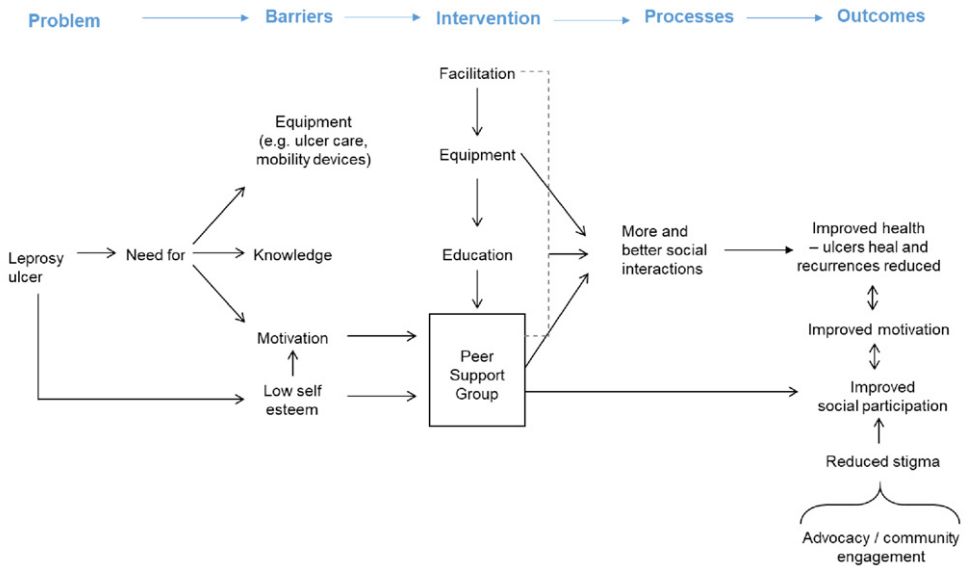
Problem Barriers Intervention Processes Outcomes

Facilitation

Equipment (e.g. ulcer care, mobility devices)

Equipment

Leprosy ulcer

Need for

Knowledge

Education

More and better social interactions

Improved health – ulcers heal and recurrences reduced

Motivation

Peer Support Group

Improved motivation

Low self esteem

Improved social participation

Reduced stigma

Advocacy / community engagement